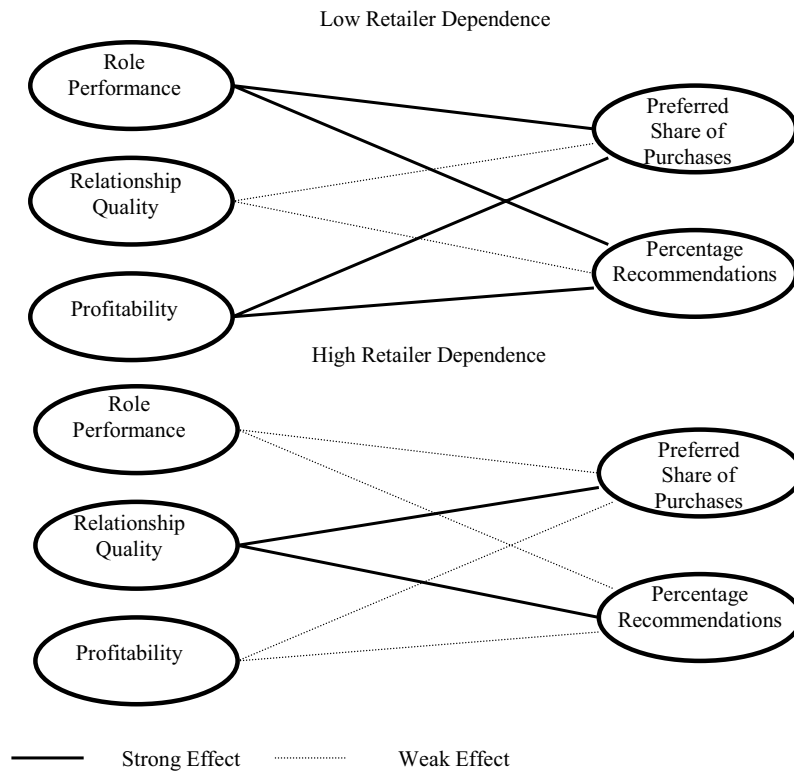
Low Retailer Dependence

Role Performance

Relationship Quality

Profitability

Preferred Share of Purchases

Percentage Recommendations

High Retailer Dependence

Role Performance

Relationship Quality

Profitability

Preferred Share of Purchases

Percentage Recommendations

Strong Effect

Weak Effect